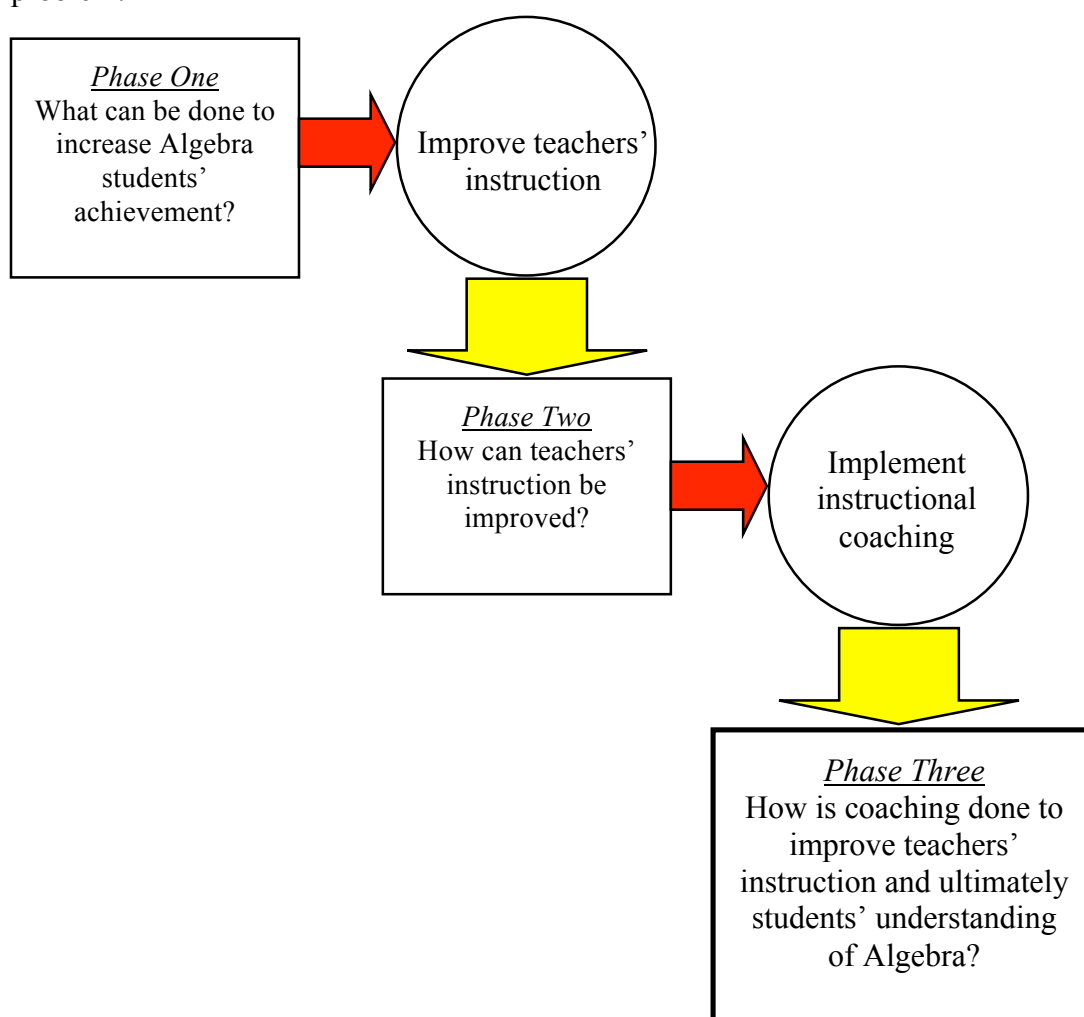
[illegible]

Phase One
What can be done to increase Algebra students' achievement?

Improve teachers' instruction

Phase Two
How can teachers' instruction be improved?

Implement instructional coaching

Phase Three
How is coaching done to improve teachers' instruction and ultimately students' understanding of Algebra?